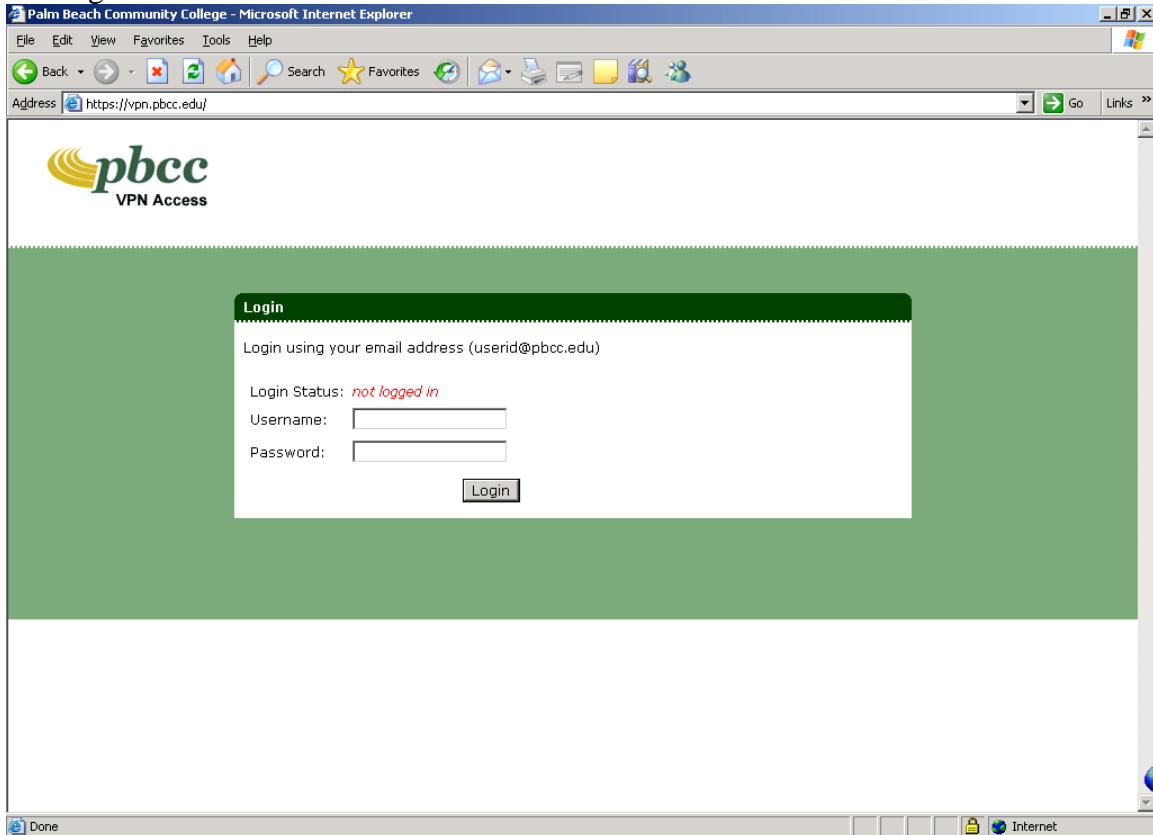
Palm Beach Community College - Microsoft Internet Explorer

File Edit View Favorites Tools Help

Back Search Favorites

Address https://vpn.pbcc.edu/ Go Links »

pbcc
VPN Access

Login

Login using your email address (userid@pbcc.edu)

Login Status: not logged in

Username:

Password:

Login

Done Internet